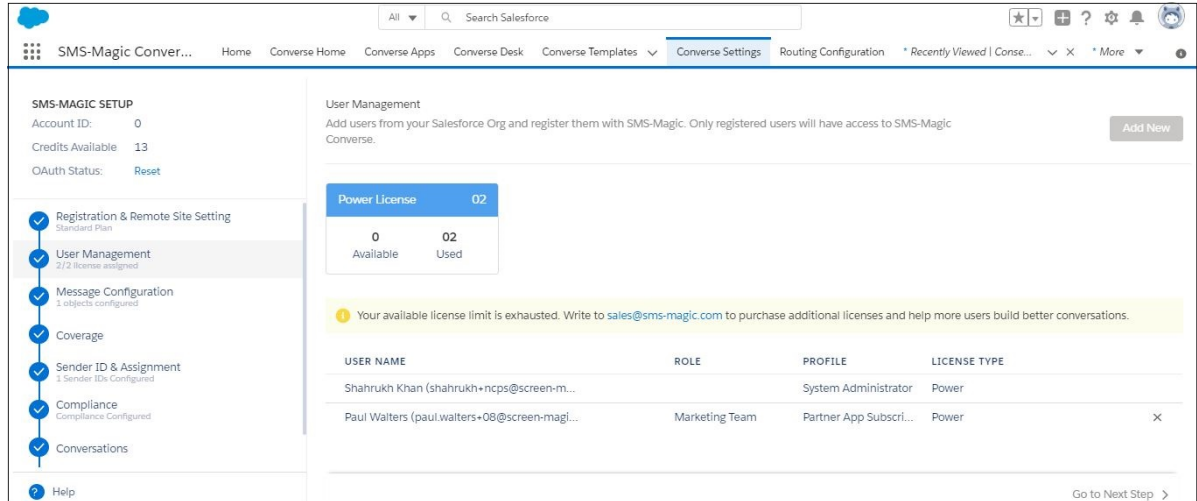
All ▼ Search Salesforce

SMS-Magic Conver... Home Converse Home Converse Apps Converse Desk Converse Templates Converse Settings Routing Configuration * Recently Viewed | Conse... * More

SMS-MAGIC SETUP
Account ID: 0
Credits Available 13
OAuth Status: Reset

Registration & Remote Site Setting
Standard Plan
User Management
2/2 license assigned
Message Configuration
1 objects configured
Coverage
Sender ID & Assignment
1 Sender IDs Configured
Compliance
Compliance Configured
Conversations

Help

User Management
Add users from your Salesforce Org and register them with SMS-Magic. Only registered users will have access to SMS-Magic Converse.

Add New

Power License 02
0 Available
02 Used

Your available license limit is exhausted. Write to sales@sms-magic.com to purchase additional licenses and help more users build better conversations.

| USER NAME | ROLE | PROFILE | LICENSE TYPE |
|---|---|---|---|
| Shahrukh Khan (shahrukh+ncps@screen-m... | | System Administrator | Power |
| Paul Walters (paul.walters+08@screen-magi... | Marketing Team | Partner App Subscri... | Power |

Go to Next Step